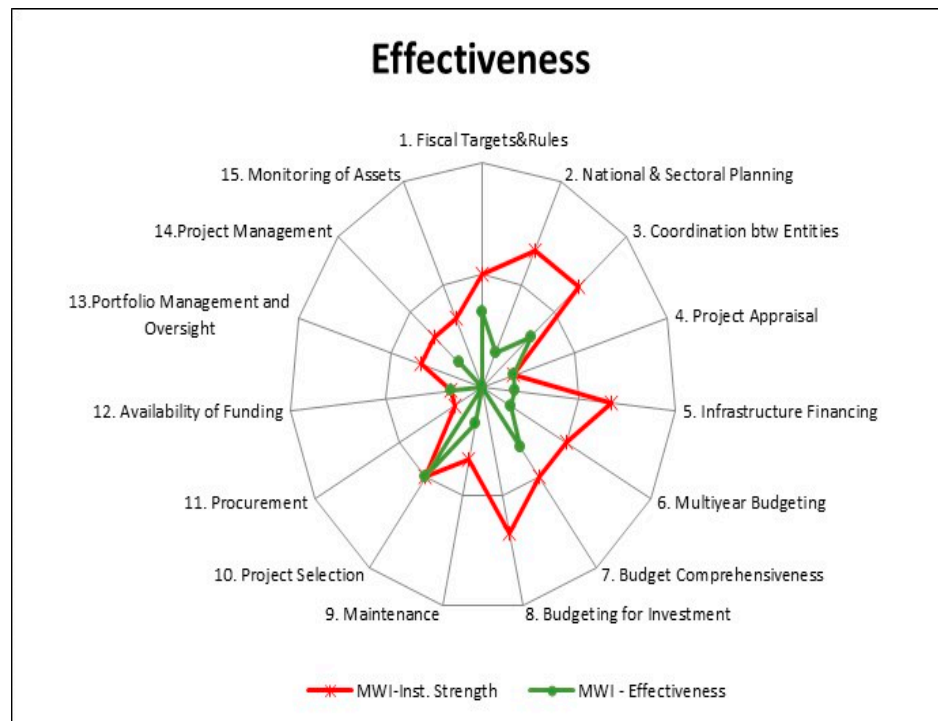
Effectiveness

1. Fiscal Targets&Rules

2. National & Sectoral Planning

3. Coordination btw Entities

4. Project Appraisal

5. Infrastructure Financing

6. Multiyear Budgeting

7. Budget Comprehensiveness

8. Budgeting for Investment

9. Maintenance

10. Project Selection

11. Procurement

12. Availability of Funding

13.Portfolio Management and Oversight

14.Project Management

15. Monitoring of Assets

MWI-Inst. Strength

MWI - Effectiveness